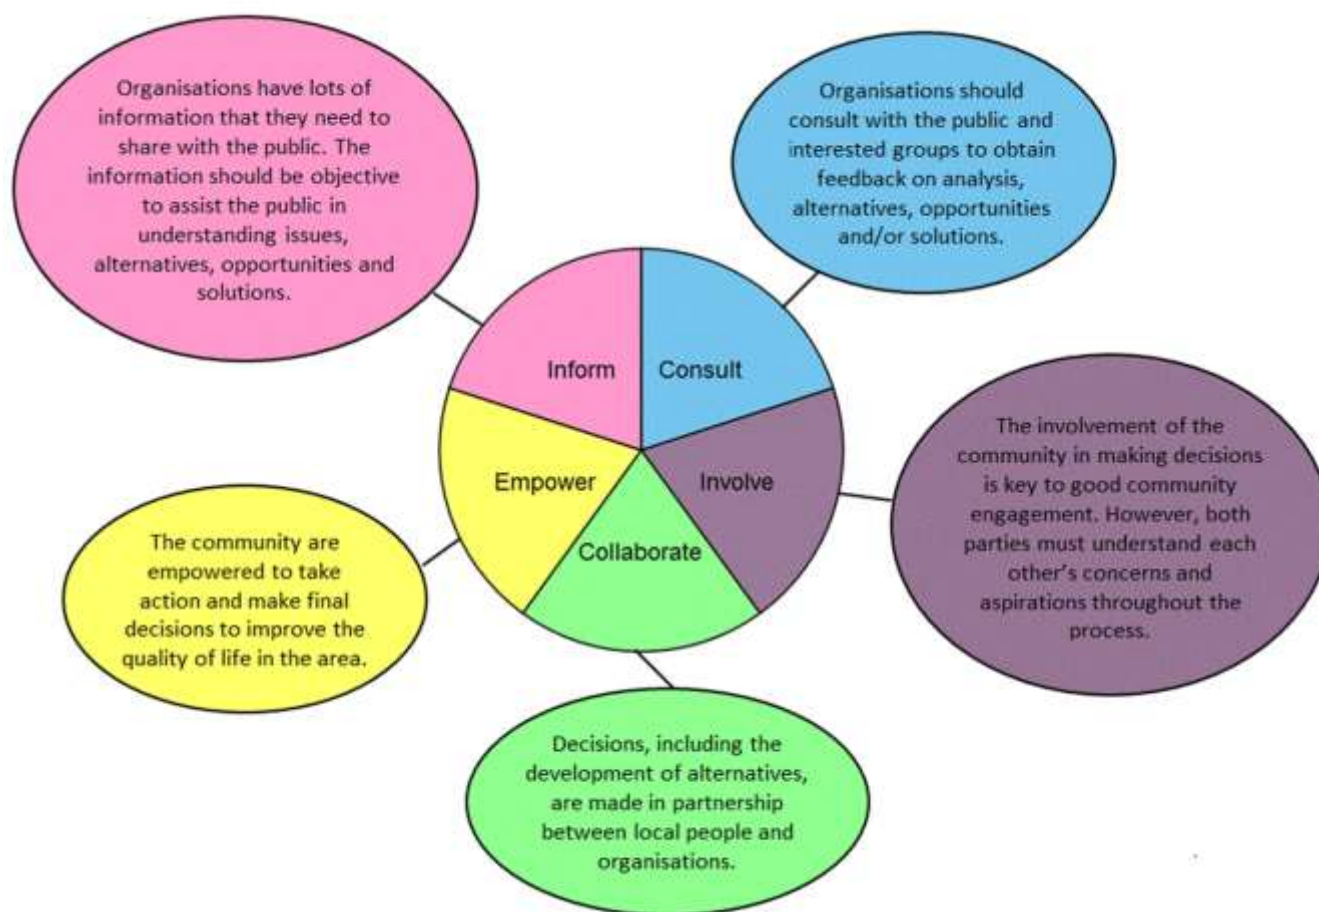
Organisations have lots of information that they need to share with the public. The information should be objective to assist the public in understanding issues, alternatives, opportunities and solutions.

Organisations should consult with the public and interested groups to obtain feedback on analysis, alternatives, opportunities and/or solutions.

Inform

Consult

Empower

Involve

Collaborate

The involvement of the community in making decisions is key to good community engagement. However, both parties must understand each other's concerns and aspirations throughout the process.

The community are empowered to take action and make final decisions to improve the quality of life in the area.

Decisions, including the development of alternatives, are made in partnership between local people and organisations.